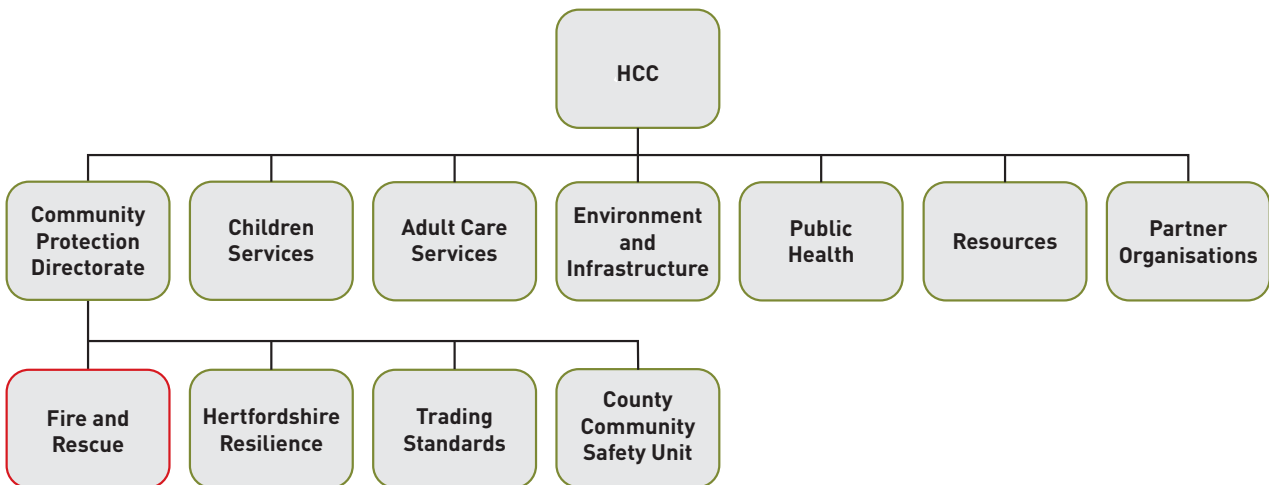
HCC

Community Protection Directorate

Children Services

Adult Care Services

Environment and Infrastructure

Public Health

Resources

Partner Organisations

Fire and Rescue

Hertfordshire Resilience

Trading Standards

County Community Safety Unit